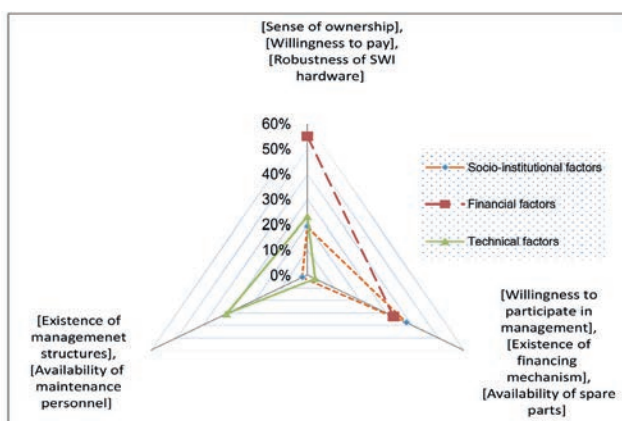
[Sense of ownership], [Willingness to pay], [Robustness of SWI hardware]

60%
50%
40%
30%
20%
10%
0%

Socio-institutional factors
Financial factors
Technical factors

[Existence of managemenet structures], [Availability of maintenance personnel]

[Willingness to participate in management], [Existence of financing mechanism], [Availability of spare parts]